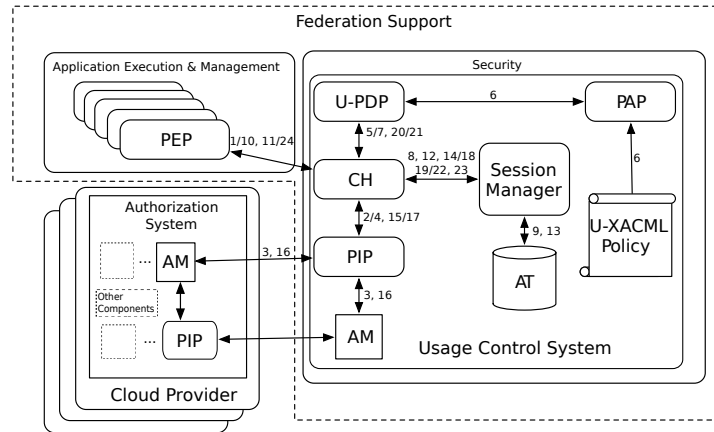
Federation Support

Application Execution & Management

PEP

1/10, 11/24

Security

U-PDP

6

PAP

5/7, 20/21

CH

8, 12, 14/18
19/22, 23

Session Manager

6

2/4, 15/17

9, 13

U-XACML Policy

Authorization System

AM

3, 16

PIP

AT

Other Components

3, 16

PIP

AM

Usage Control System

Cloud Provider